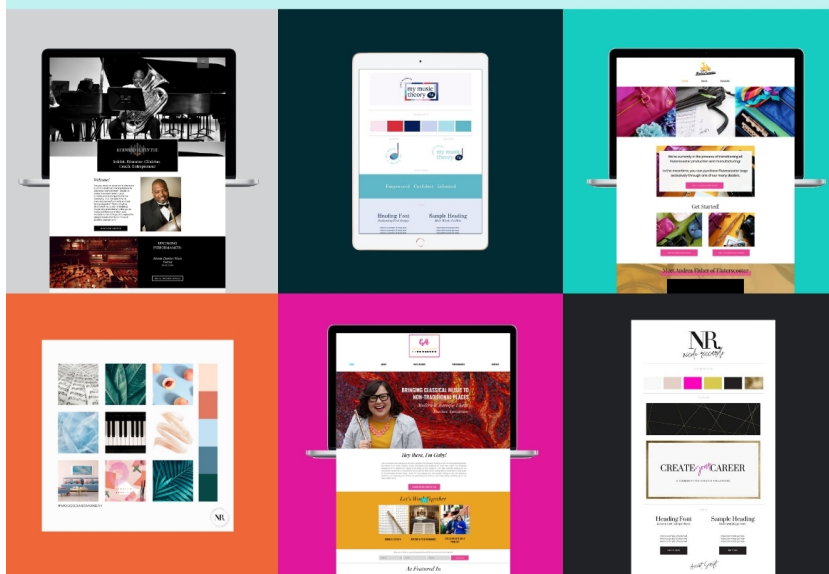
Soloist. Educator. Clinician. Coach. Entrepreneur.

Welcome!

UPCOMING PERFORMANCES

my music theory

Empowered · Confident · Informed

Heading Font

Sample Heading

Get Started!

Meet Andrea Fisher of Florencetine

Hey there, I'm Gaby!

BRINGING CLASSICAL MUSIC TO NON-TRADITIONAL PLACES

Let's Work Together

As Featured In

NR.

CREATE your CAREER

Heading Font

Sample Heading